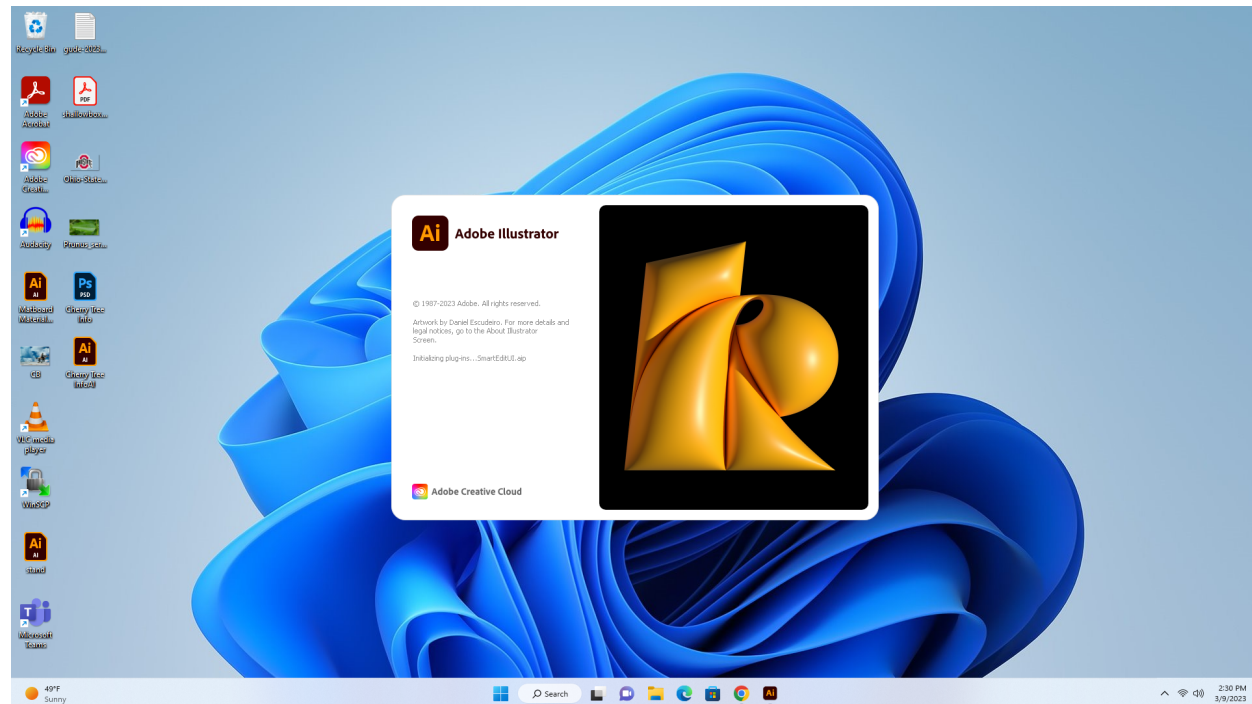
Recycle Bin

guide 2023...

Adobe Acrobat

PDF

shallowbox...

Adobe Creati...

Ohio State...

Audacity

Prunus sera...

Ai

Matboard Materia...

Ps

PSD

Cherry Tree Info

GB

Ai

Cherry Tree Info.AI

VLC media player

WinSCP

Ai

stand

Microsoft Teams

Ai

Adobe Illustrator

© 1987-2023 Adobe. All rights reserved.

Artwork by Daniel Escudeiro. For more details and legal notices, go to the About Illustrator Screen.

Initializing plug-ins....SmartEditUI.aip

Adobe Creative Cloud

49°F
Sunny

Search

2:30 PM
3/9/2023